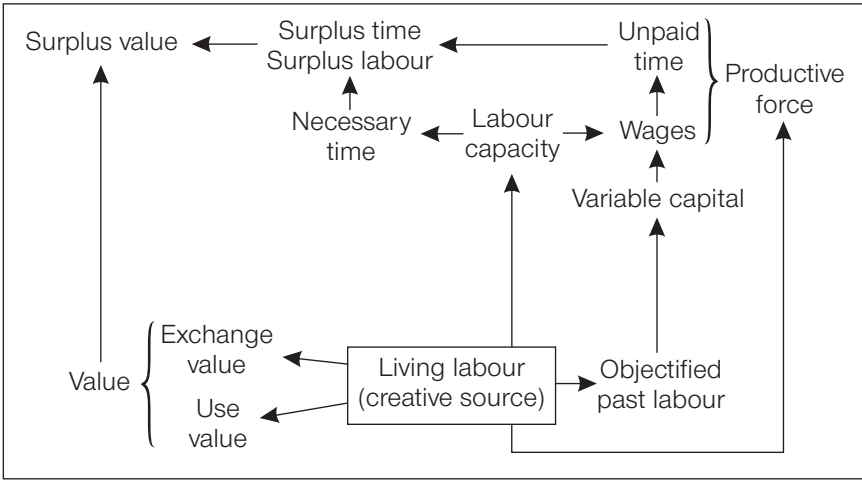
Surplus value

Surplus time
Surplus labour

Unpaid time

Productive force

Necessary time

Labour capacity

Wages

Variable capital

Exchange value

Value

Use value

Living labour (creative source)

Objectified past labour